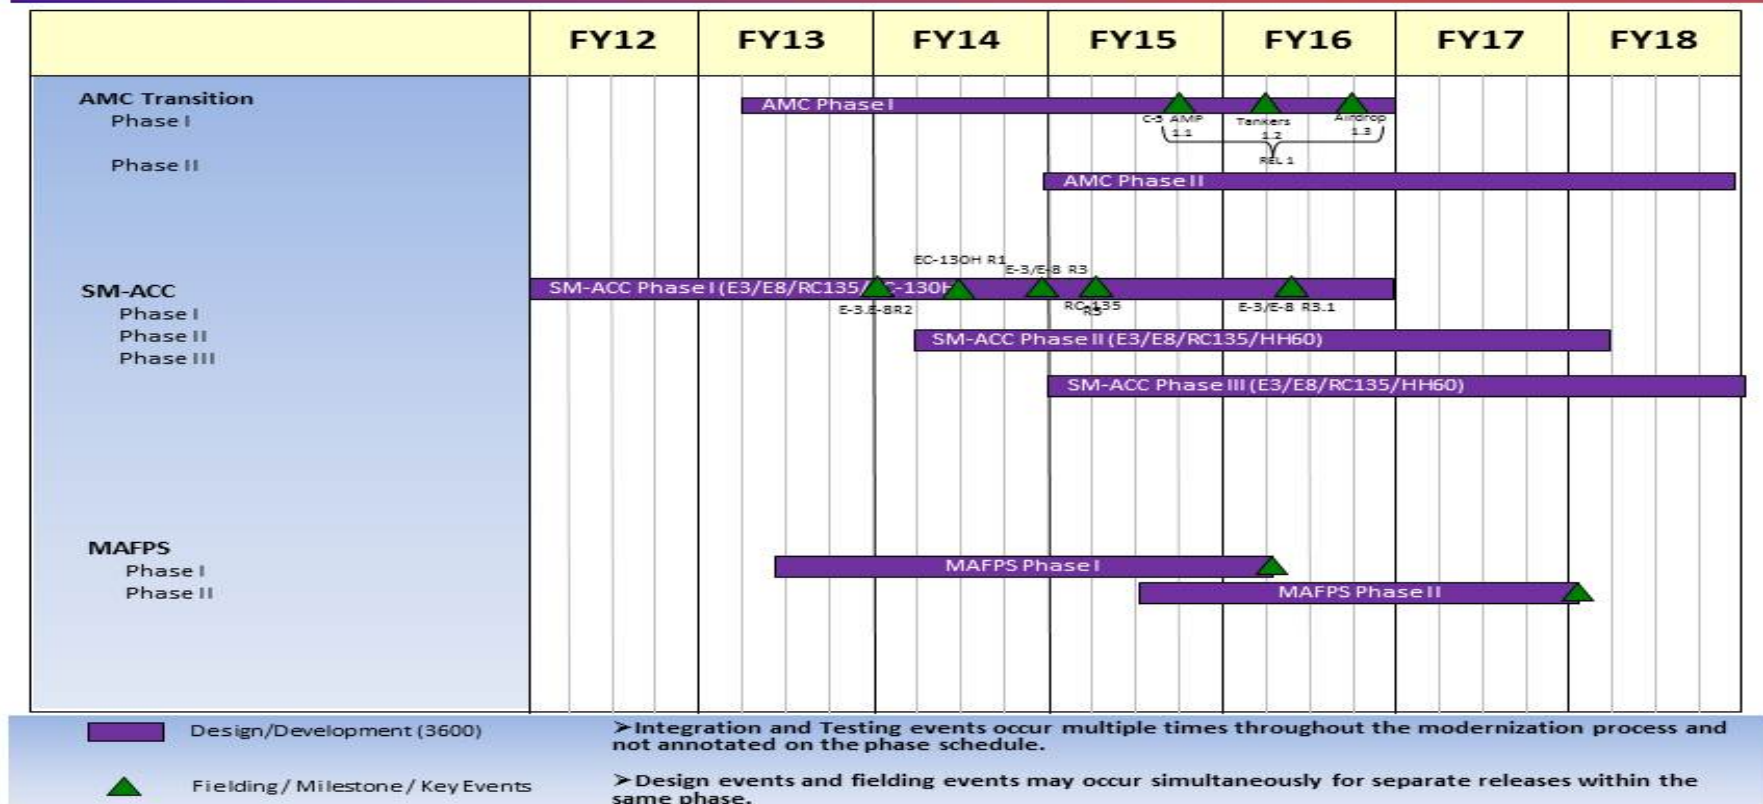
| | FY12 | FY13 | FY14 | FY15 | FY16 | FY17 | FY18 |
|---|---|---|---|---|---|---|---|

AMC Transition
Phase I
Phase II

AMC Phase I
C-5 AMP 1.1
Tankers 1.2
Airdrop 1.3
REL 1
AMC Phase II

SM-ACC
Phase I
Phase II
Phase III

EC-130H R1
E-3/E-8 R3
SM-ACC Phase I (E3/E8/RC135/EC-130H)
E-3/E-8 R2
RC-135 R3
E-3/E-8 R3.1
SM-ACC Phase II (E3/E8/RC135/HH60)
SM-ACC Phase III (E3/E8/RC135/HH60)

MAFPS
Phase I
Phase II

MAFPS Phase I
MAFPS Phase II

Design/Development (3600)
Fielding / Milestone / Key Events

➢Integration and Testing events occur multiple times throughout the modernization process and not annotated on the phase schedule.
➢Design events and fielding events may occur simultaneously for separate releases within the same phase.